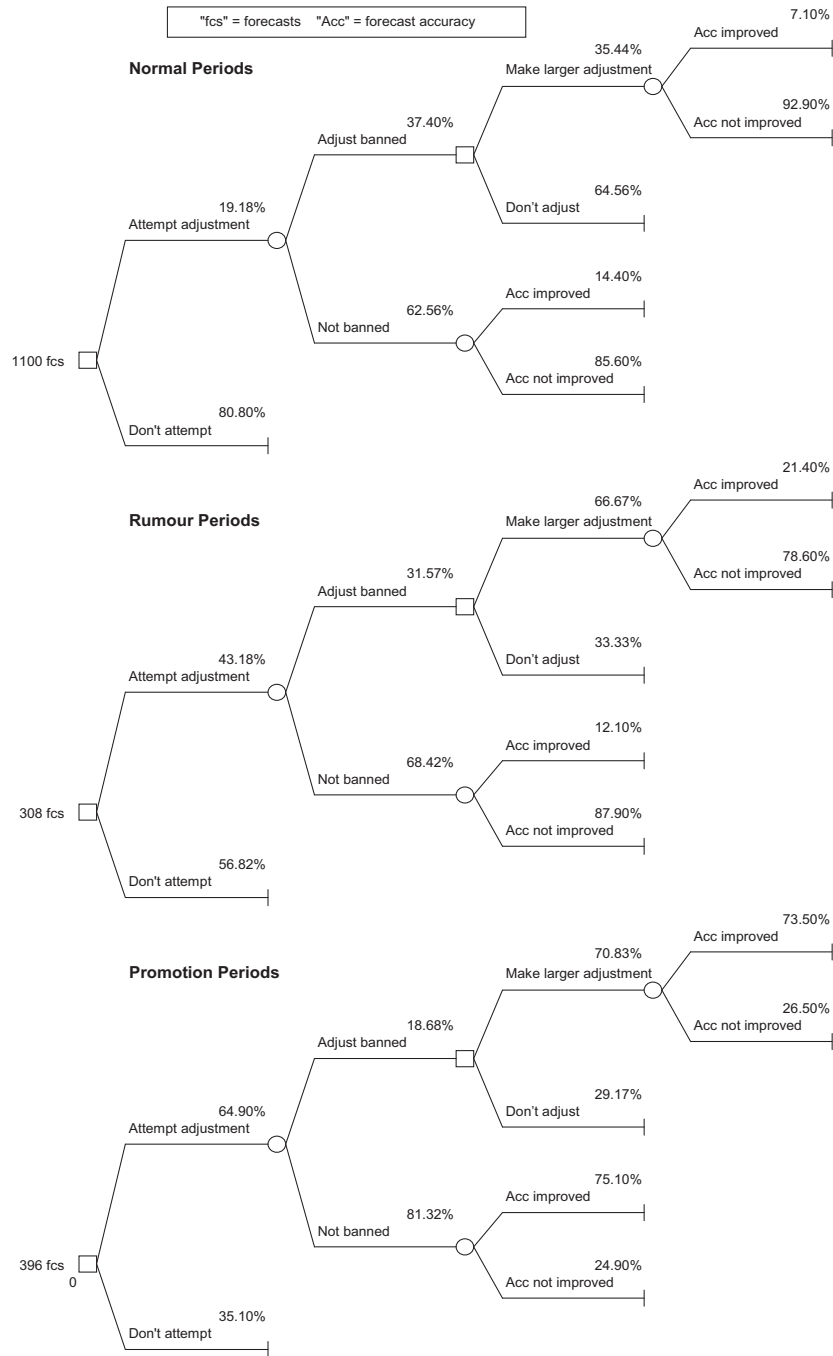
"fcs" = forecasts "Acc" = forecast accuracy

Normal Periods

1100 fcs

19.18%
Attempt adjustment

80.80%
Don't attempt

37.40%
Adjust banned

62.56%
Not banned

35.44%
Make larger adjustment

64.56%
Don't adjust

7.10%
Acc improved

92.90%
Acc not improved

14.40%
Acc improved

85.60%
Acc not improved

Rumour Periods

308 fcs

43.18%
Attempt adjustment

56.82%
Don't attempt

31.57%
Adjust banned

68.42%
Not banned

66.67%
Make larger adjustment

33.33%
Don't adjust

21.40%
Acc improved

78.60%
Acc not improved

12.10%
Acc improved

87.90%
Acc not improved

Promotion Periods

396 fcs
0

64.90%
Attempt adjustment

35.10%
Don't attempt

18.68%
Adjust banned

81.32%
Not banned

70.83%
Make larger adjustment

29.17%
Don't adjust

73.50%
Acc improved

26.50%
Acc not improved

75.10%
Acc improved

24.90%
Acc not improved